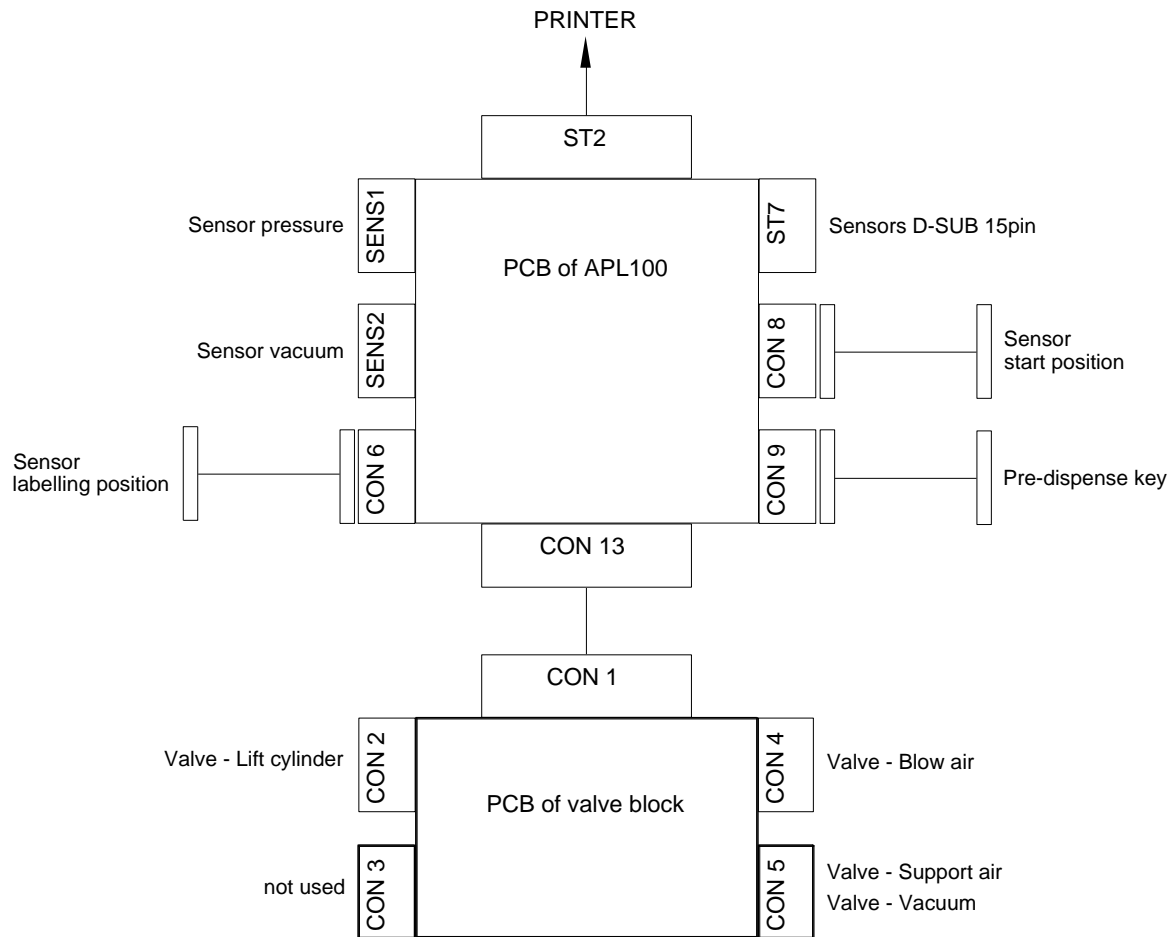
PRINTER

ST2

Sensor pressure

SENS1

PCB of APL100

ST7

Sensors D-SUB 15pin

Sensor vacuum

SENS2

CON 8

Sensor start position

Sensor labelling position

CON 6

CON 9

Pre-dispense key

CON 13

CON 1

Valve - Lift cylinder

CON 2

PCB of valve block

CON 4

Valve - Blow air

not used

CON 3

CON 5

Valve - Support air

Valve - Vacuum